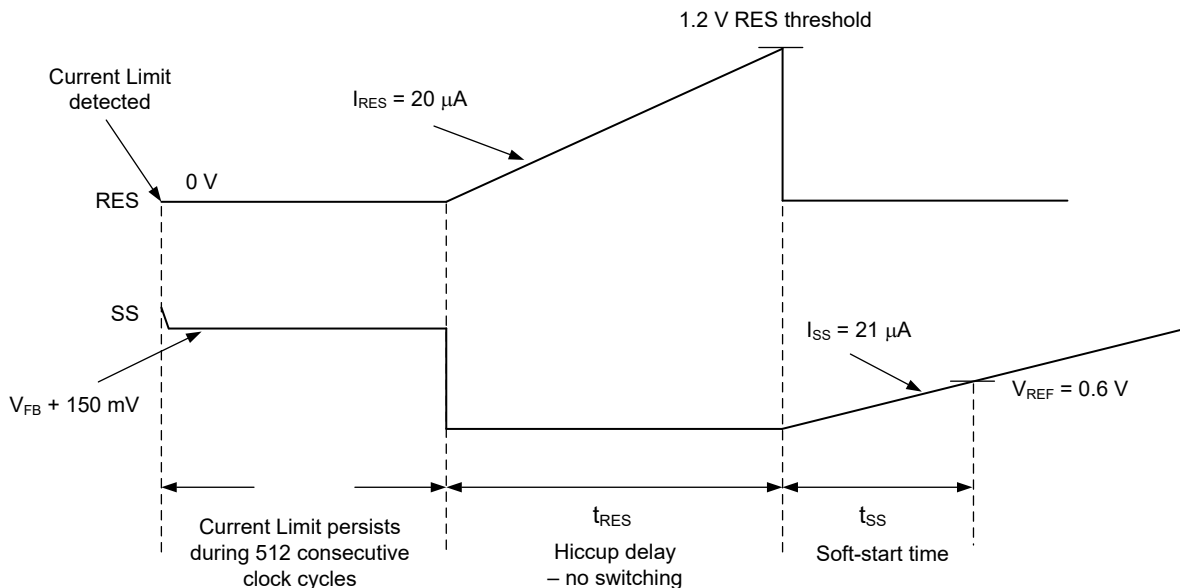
1.2 V RES threshold

Current Limit detected

$I_{RES}$ = 20 μA

0 V

RES

SS

$I_{SS}$ = 21 μA

$V_{REF}$ = 0.6 V

$V_{FB}$ + 150 mV

Current Limit persists during 512 consecutive clock cycles

$t_{RES}$

Hiccup delay – no switching

$t_{SS}$

Soft-start time